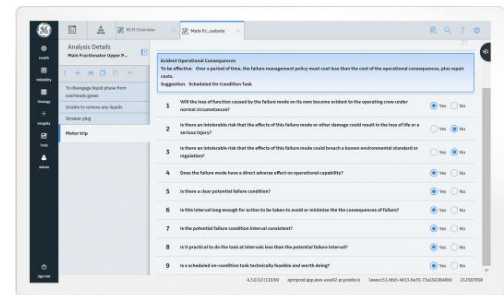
RCM Overview

Main Fr...nalysis

Analysis Details

Main Fractionator Upper P...

To disengage liquid phase from overheads gases

Unable to remove any liquids

Strainer plug

Motor trip

Evident Operational Consequences

To be effective: Over a period of time, the failure management policy must cost less than the cost of the operational consequences, plus repair costs.

Suggestion: Scheduled On-Condition Task

1 Will the loss of function caused by the failure mode on its own become evident to the operating crew under normal circumstances? Yes No

2 Is there an intolerable risk that the effects of this failure mode or other damage could result in the loss of life or a serious injury? Yes No

3 Is there an intolerable risk that the effects of this failure mode could breach a known environmental standard or regulation? Yes No

4 Does the failure mode have a direct adverse effect on operational capability? Yes No

5 Is there a clear potential failure condition? Yes No

6 Is this interval long enough for action to be taken to avoid or minimize the the consequences of failure? Yes No

7 Is the potential failure condition interval consistent? Yes No

8 Is it practical to do the task at intervals less than the potential failure interval? Yes No

9 Is a scheduled on-condition task technically feasible and worth doing? Yes No

Sign Out

4.5.0.0.0.13392 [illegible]